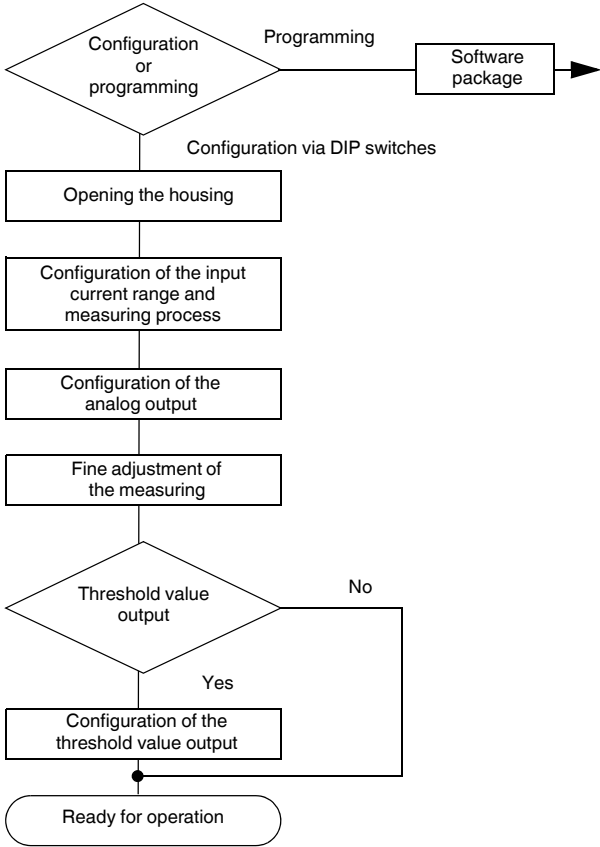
Configuration or programming

Programming

Software package

Configuration via DIP switches

Opening the housing

Configuration of the input current range and measuring process

Configuration of the analog output

Fine adjustment of the measuring

Threshold value output

No

Yes

Configuration of the threshold value output

Ready for operation